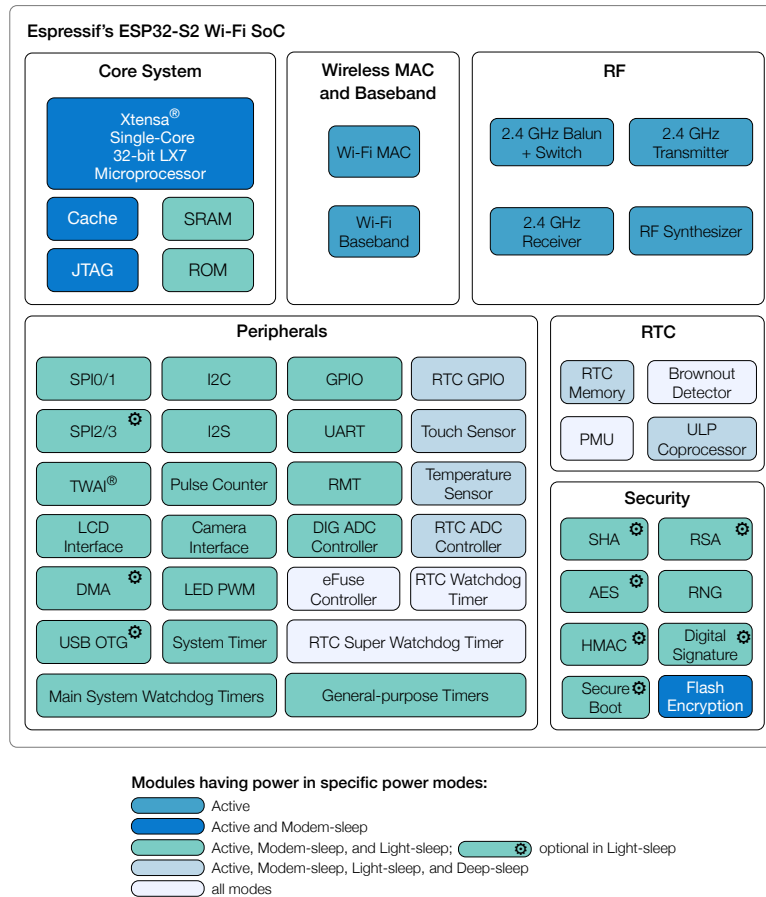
Espressif's ESP32-S2 Wi-Fi SoC

Core System

Xtensa® Single-Core 32-bit LX7 Microprocessor

Cache

SRAM

JTAG

ROM

Wireless MAC and Baseband

Wi-Fi MAC

Wi-Fi Baseband

RF

2.4 GHz Balun + Switch

2.4 GHz Transmitter

2.4 GHz Receiver

RF Synthesizer

Peripherals

SPI0/1

I2C

GPIO

RTC GPIO

SPI2/3

I2S

UART

Touch Sensor

TWAI®

Pulse Counter

RMT

Temperature Sensor

LCD Interface

Camera Interface

DIG ADC Controller

RTC ADC Controller

DMA

LED PWM

eFuse Controller

RTC Watchdog Timer

USB OTG

System Timer

RTC Super Watchdog Timer

Main System Watchdog Timers

General-purpose Timers

RTC

RTC Memory

Brownout Detector

PMU

ULP Coprocessor

Security

SHA

RSA

AES

RNG

HMAC

Digital Signature

Secure Boot

Flash Encryption

Modules having power in specific power modes:

Active

Active and Modem-sleep

Active, Modem-sleep, and Light-sleep; optional in Light-sleep

Active, Modem-sleep, Light-sleep, and Deep-sleep

all modes